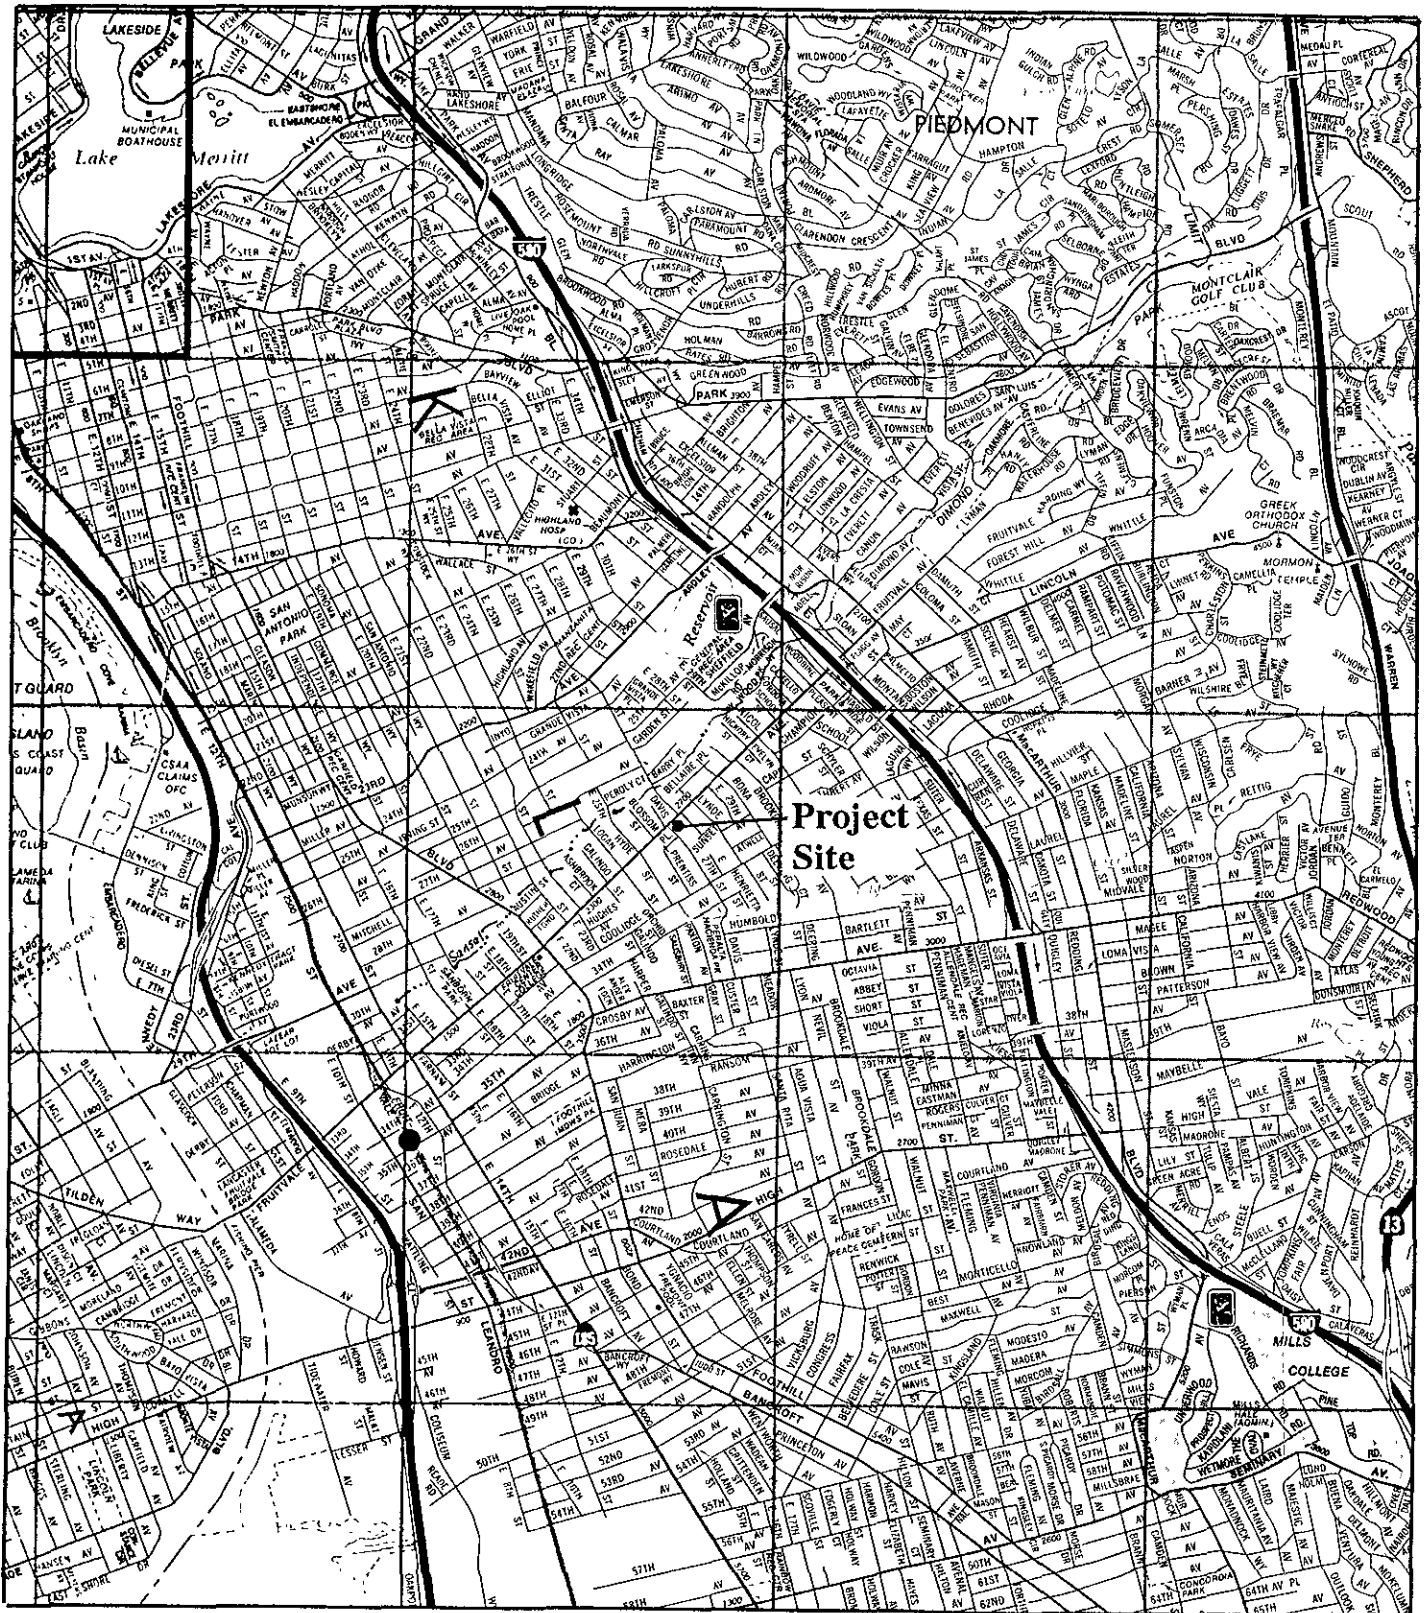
Project Site

PIEDMONT

Lake Merritt

LAKESIDE PARK

MUNICIPAL BOATHOUSE

MONTCLAIR GOLF CLUB

GREEK ORTHODOX CHURCH

MORMON TEMPLE

MILLS COLLEGE

SAN ANTONIO PARK

HIGHLAND HOSP

Reservoir

CSAA CLAIMS OFC

Brooklyn Basin

COAST GUARD

MACARTHUR BLVD

FOOTHILL BLVD

FRUITVALE AVE

HIGH ST

PARK BLVD

LINCOLN AV

BANCROFT AV

TILDEN WAY

SEMINARY AV

WARREN

LEANDRO

COLISEUM

HOME OF PEACE CEMETERY

580

13